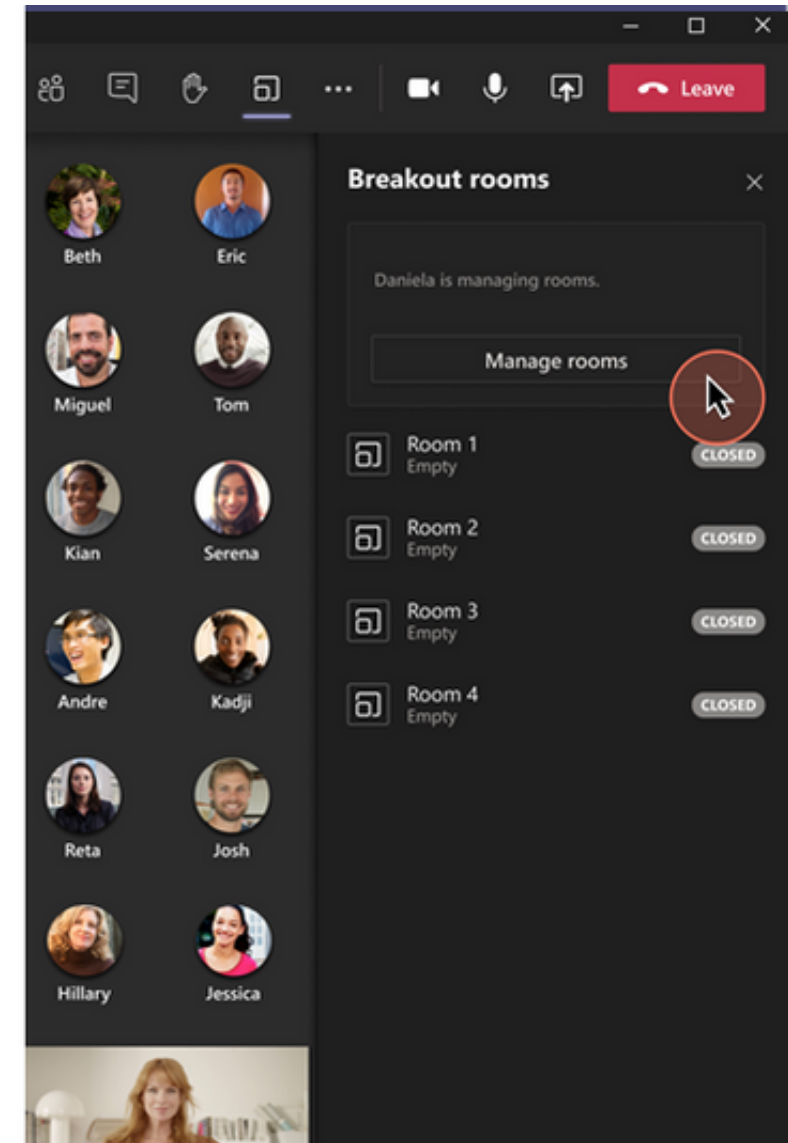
Leave

Beth
Eric
Miguel
Tom
Kian
Serena
Andre
Kadji
Reta
Josh
Hillary
Jessica

Breakout rooms

Daniela is managing rooms.

Manage rooms

Room 1
Empty
CLOSED

Room 2
Empty
CLOSED

Room 3
Empty
CLOSED

Room 4
Empty
CLOSED